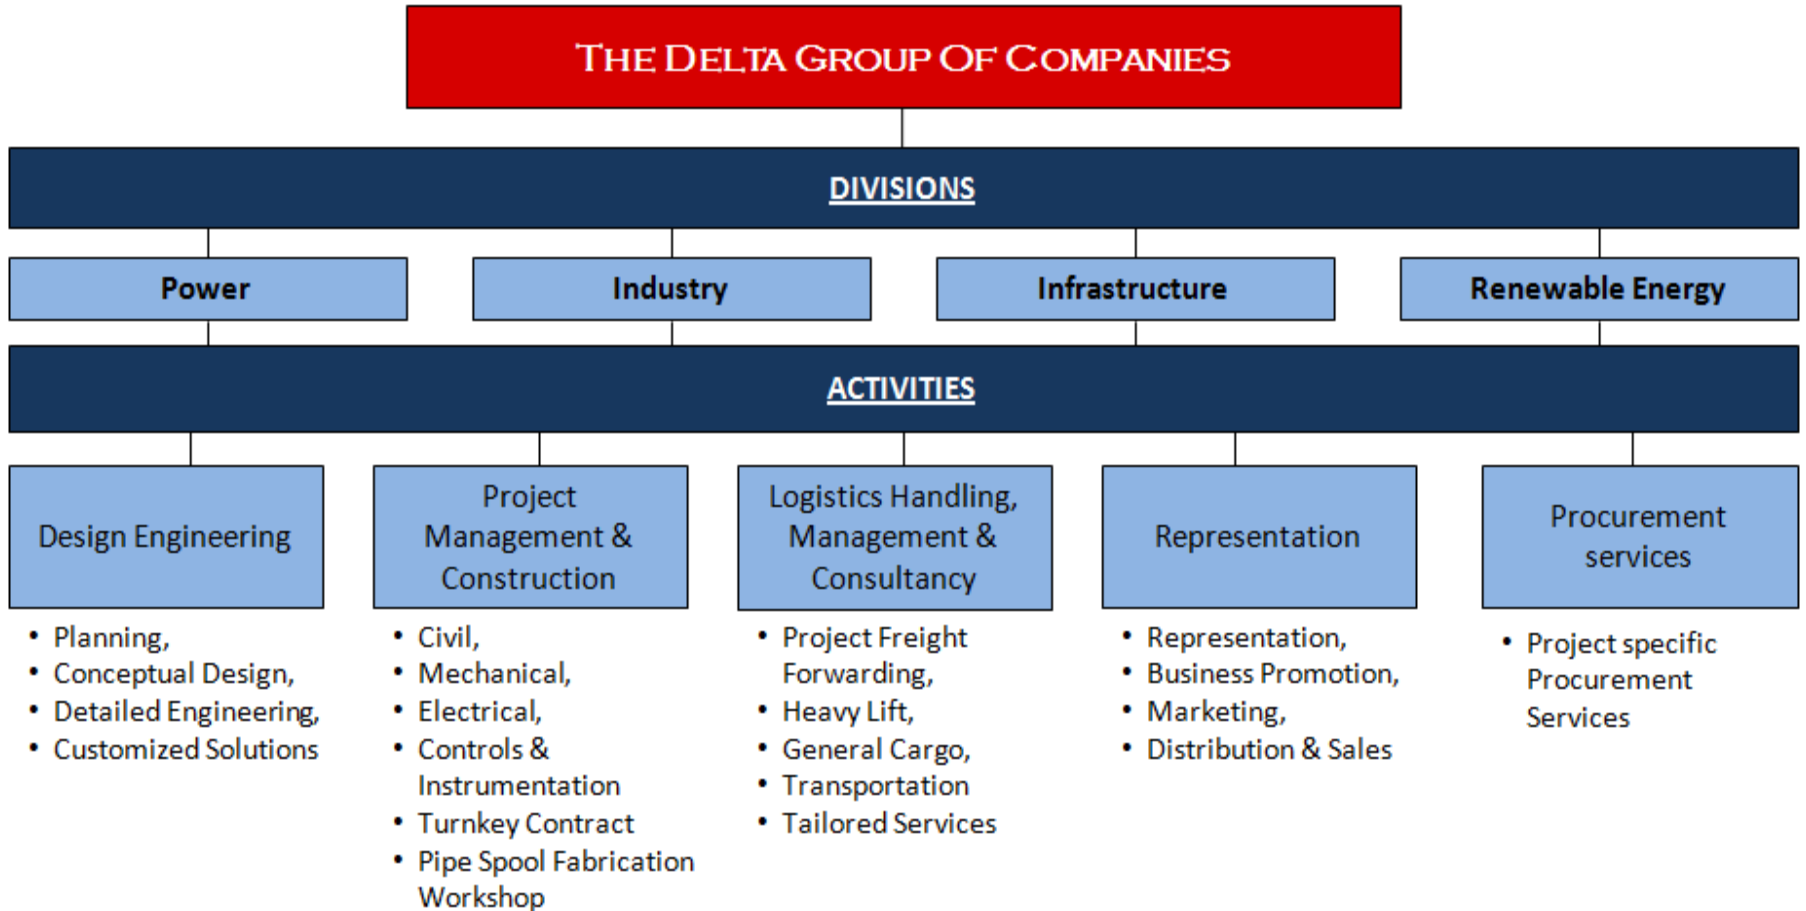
THE DELTA GROUP OF COMPANIES

DIVISIONS

Power

Industry

Infrastructure

Renewable Energy

ACTIVITIES

Design Engineering

• Planning,
• Conceptual Design,
• Detailed Engineering,
• Customized Solutions

Project Management & Construction

• Civil,
• Mechanical,
• Electrical,
• Controls & Instrumentation
• Turnkey Contract
• Pipe Spool Fabrication Workshop

Logistics Handling, Management & Consultancy

• Project Freight Forwarding,
• Heavy Lift,
• General Cargo,
• Transportation
• Tailored Services

Representation

• Representation,
• Business Promotion,
• Marketing,
• Distribution & Sales

Procurement services

• Project specific Procurement Services